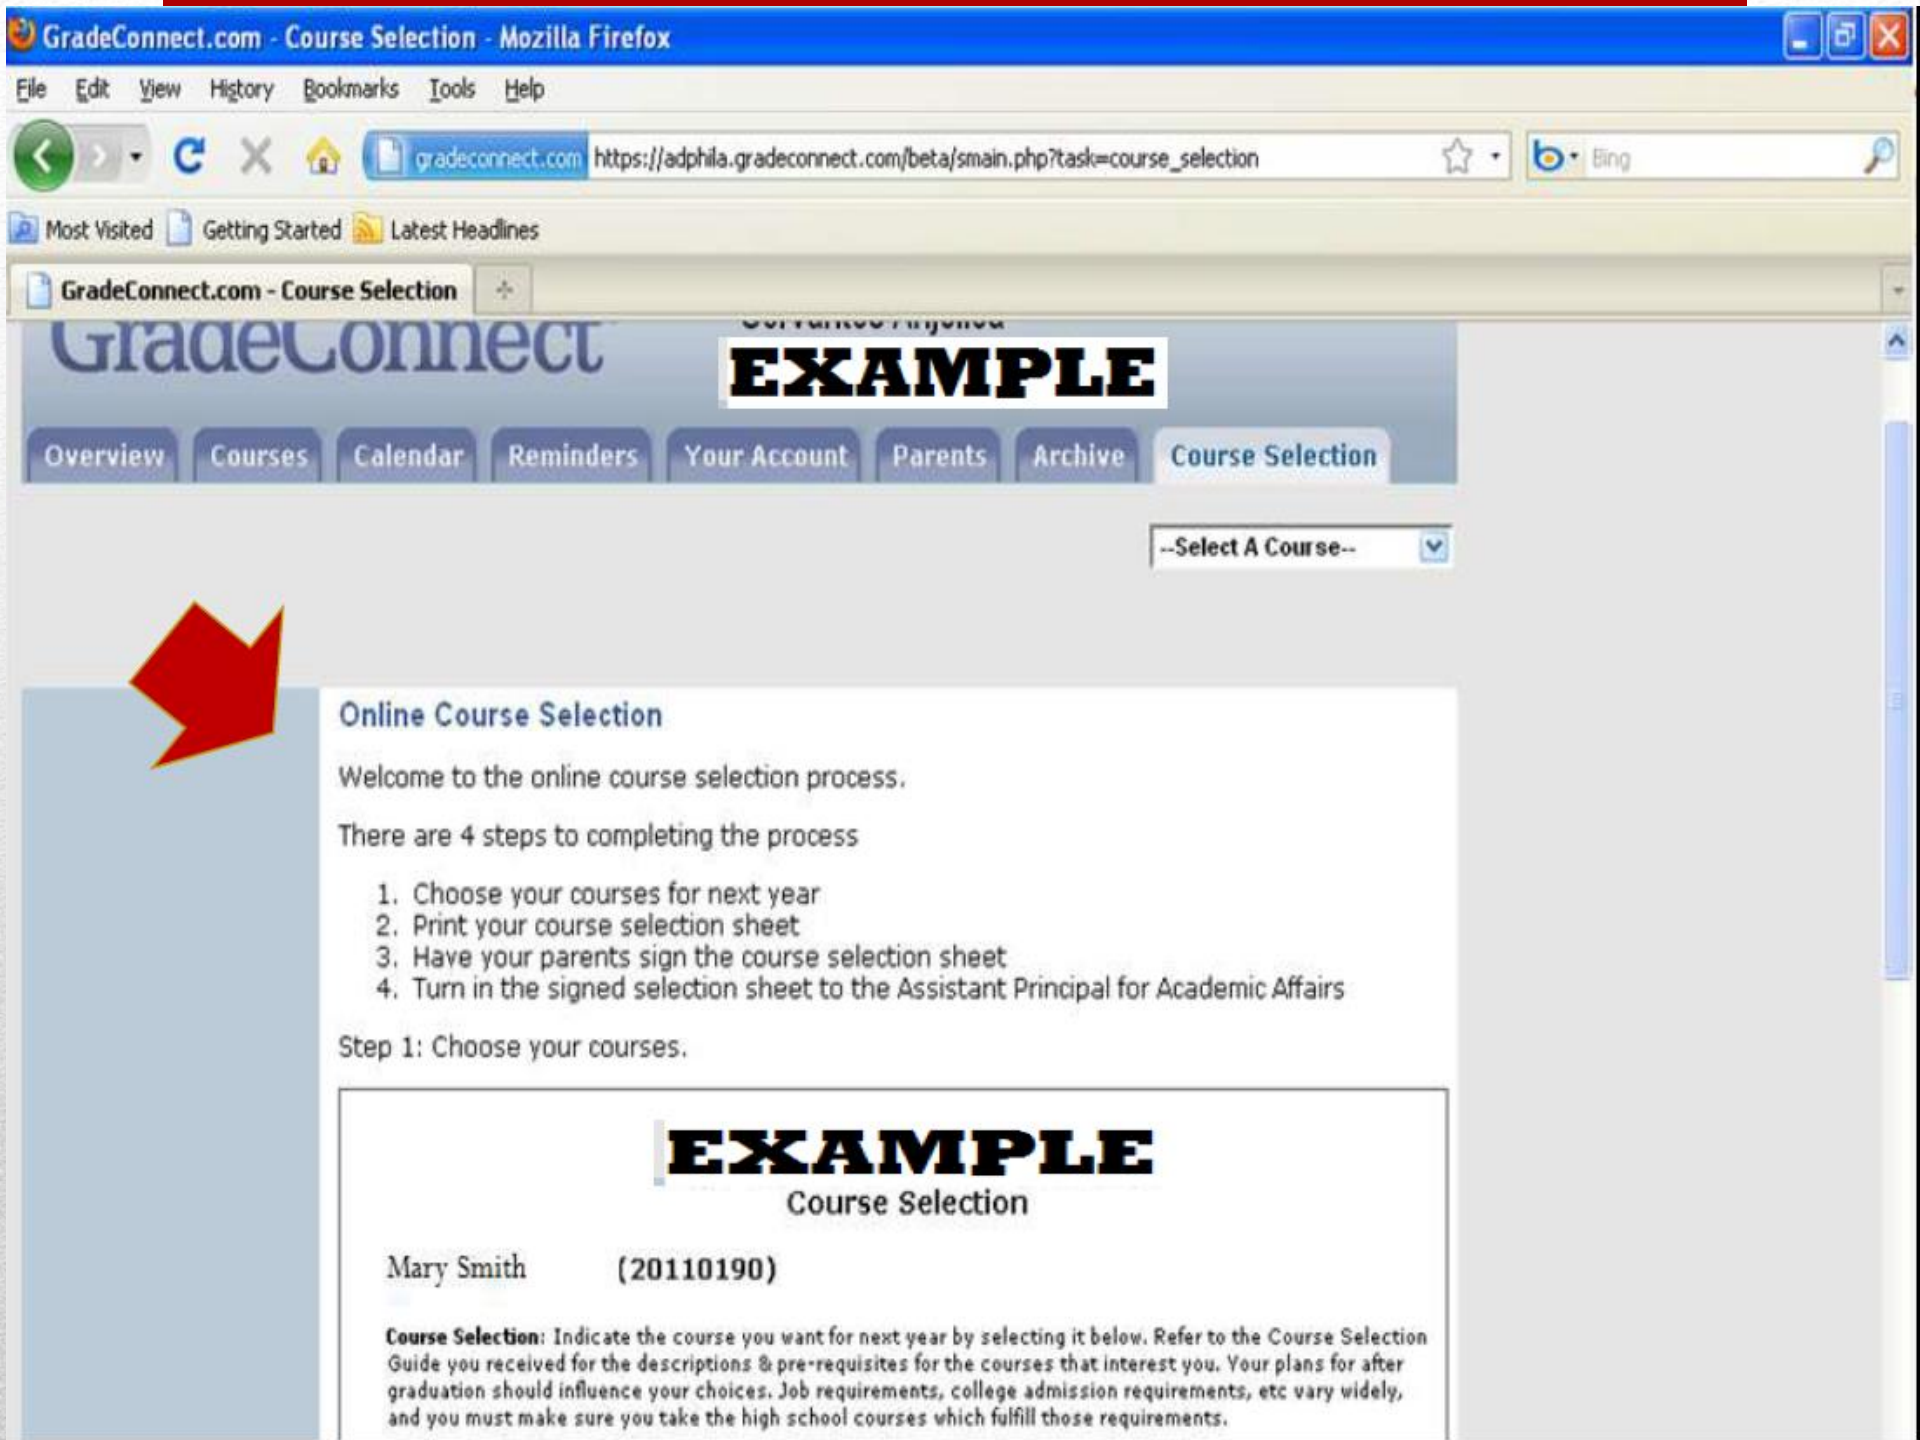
GradeConnect.com - Course Selection - Mozilla Firefox

File Edit View History Bookmarks Tools Help

gradeconnect.com https://adphila.gradeconnect.com/beta/smain.php?task=course_selection

Bing

Most Visited Getting Started Latest Headlines

GradeConnect.com - Course Selection

GradeConnect

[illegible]

EXAMPLE

Overview Courses Calendar Reminders Your Account Parents Archive Course Selection

--Select A Course--

Online Course Selection

Welcome to the online course selection process.

There are 4 steps to completing the process

1. Choose your courses for next year
2. Print your course selection sheet
3. Have your parents sign the course selection sheet
4. Turn in the signed selection sheet to the Assistant Principal for Academic Affairs

Step 1: Choose your courses.

EXAMPLE

Course Selection

Mary Smith (20110190)

Course Selection: Indicate the course you want for next year by selecting it below. Refer to the Course Selection Guide you received for the descriptions & pre-requisites for the courses that interest you. Your plans for after graduation should influence your choices. Job requirements, college admission requirements, etc vary widely, and you must make sure you take the high school courses which fulfill those requirements.